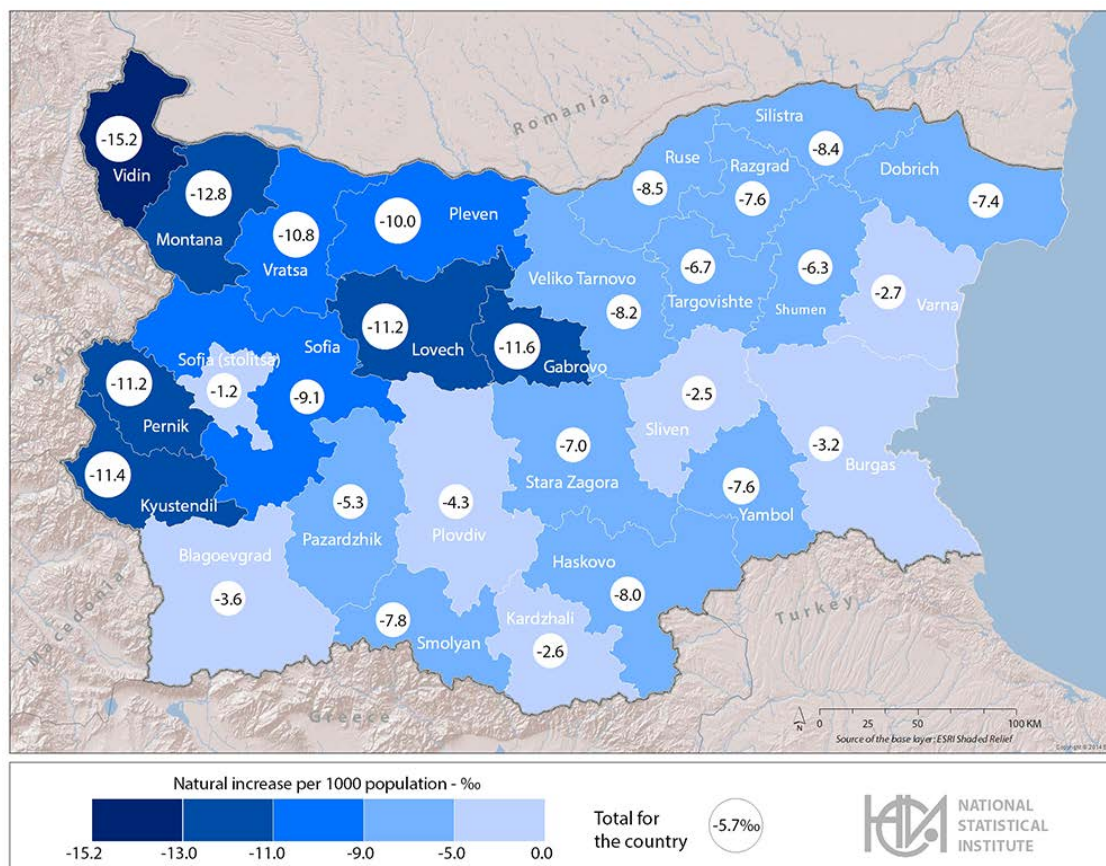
Romania

Silistra -8.4

Ruse -8.5

Razgrad -7.6

Dobrich -7.4

Vidin -15.2

Montana -12.8

Vratsa -10.8

Pleven -10.0

Veliko Tarnovo -8.2

Targovishte -6.7

Shumen -6.3

Varna -2.7

Lovech -11.2

Gabrovo -11.6

Sofia (stolitsa) -1.2

Sofia -9.1

Pernik -11.2

Kyustendil -11.4

Sliven -2.5

Stara Zagora -7.0

Burgas -3.2

Yambol -7.6

Pazardzhik -5.3

Plovdiv -4.3

Blagoevgrad -3.6

Haskovo -8.0

Smolyan -7.8

Kardzhali -2.6

Serbia

Macedonia

Greece

Turkey

N

0 25 50 100 KM

Source of the base layer: ESRI Shaded Relief

Natural increase per 1000 population - ‰

-15.2 -13.0 -11.0 -9.0 -5.0 0.0

Total for the country -5.7‰

NATIONAL STATISTICAL INSTITUTE